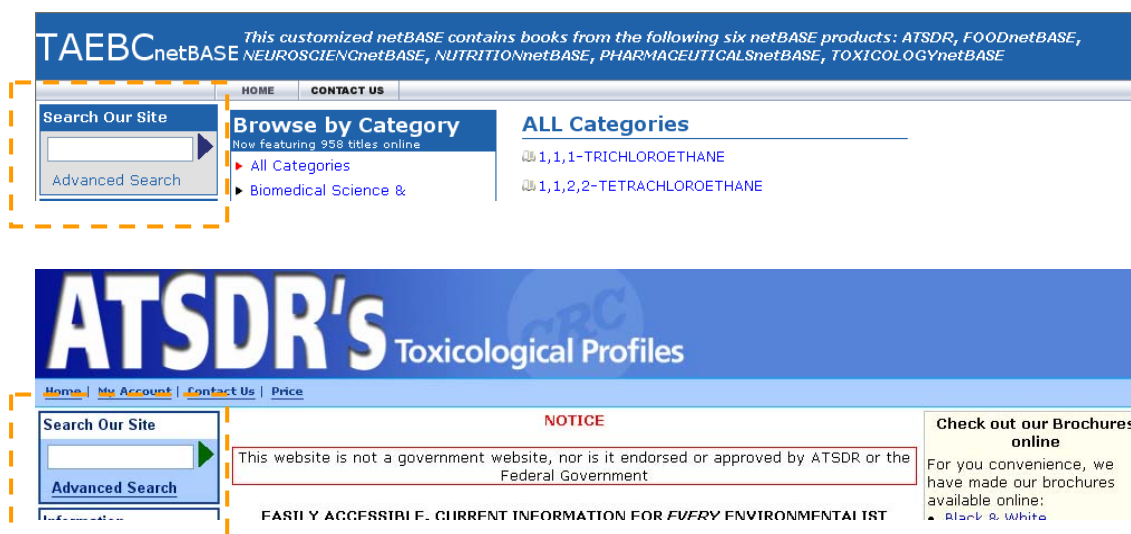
TAEBCnetBASE

This customized netBASE contains books from the following six netBASE products: ATSDR, FOODnetBASE, NEUROSCIENCnetBASE, NUTRITIONnetBASE, PHARMACEUTICALSnetBASE, TOXICOLOGYnetBASE

HOME | CONTACT US

Search Our Site

Advanced Search

Browse by Category
Now featuring 958 titles online

All Categories

Biomedical Science &

ALL Categories

1,1,1-TRICHLOROETHANE

1,1,2,2-TETRACHLOROETHANE

ATSDR's Toxicological Profiles

CRC

Home | My Account | Contact Us | Price

Search Our Site

Advanced Search

Information

NOTICE

This website is not a government website, nor is it endorsed or approved by ATSDR or the Federal Government

EASILY ACCESSIBLE, CURRENT INFORMATION FOR EVERY ENVIRONMENTALIST

Check out our Brochures online

For you convenience, we have made our brochures available online:

Black & White